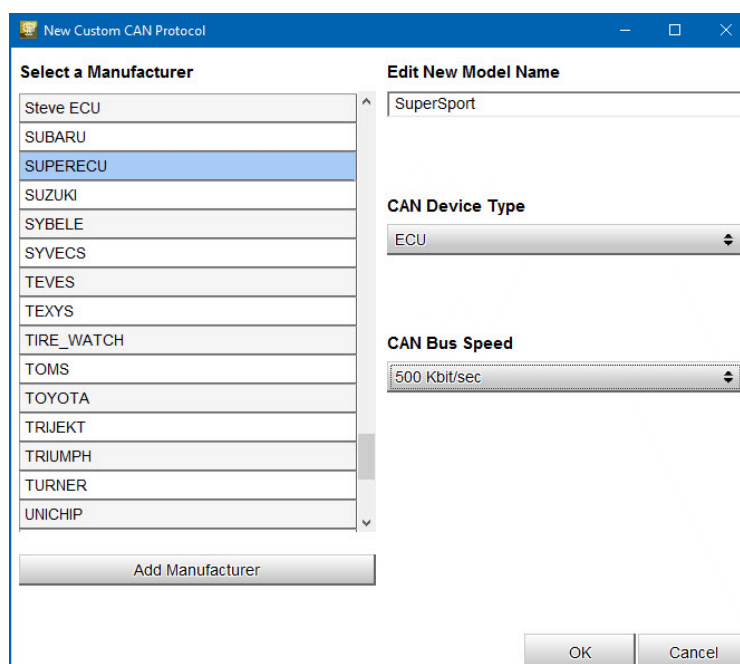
New Custom CAN Protocol

Select a Manufacturer

Steve ECU
SUBARU
SUPERECU
SUZUKI
SYBELE
SYVECS
TEVES
TEXYS
TIRE_WATCH
TOMS
TOYOTA
TRIJEKT
TRIUMPH
TURNER
UNICHIP

Add Manufacturer

Edit New Model Name

SuperSport

CAN Device Type

ECU

CAN Bus Speed

500 Kbit/sec

OK

Cancel